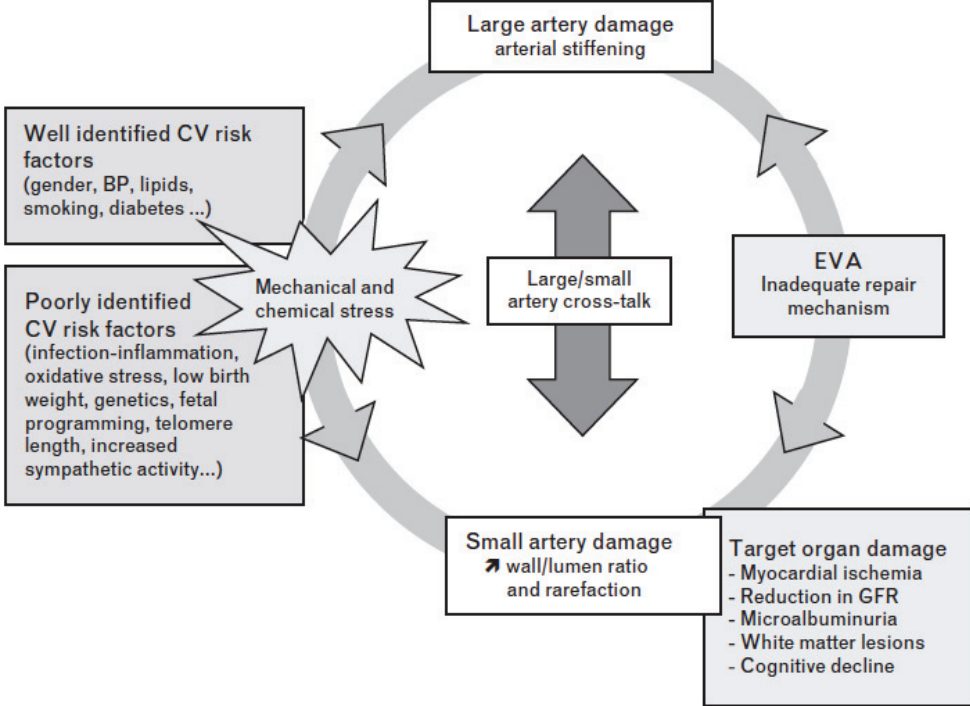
Large artery damage
arterial stiffening

Well identified CV risk factors
(gender, BP, lipids, smoking, diabetes ...)

Mechanical and chemical stress

Large/small artery cross-talk

EVA
Inadequate repair mechanism

Poorly identified CV risk factors
(infection-inflammation, oxidative stress, low birth weight, genetics, fetal programming, telomere length, increased sympathetic activity...)

Small artery damage
↗ wall/lumen ratio and rarefaction

Target organ damage
- Myocardial ischemia
- Reduction in GFR
- Microalbuminuria
- White matter lesions
- Cognitive decline